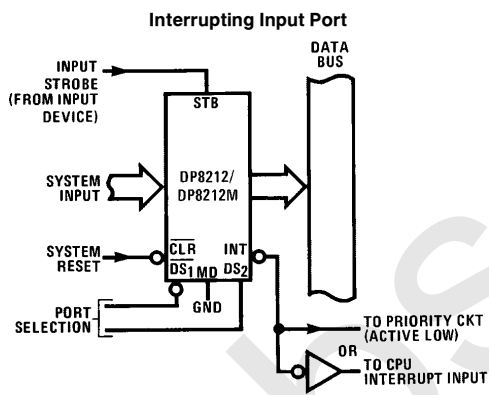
Interrupting Input Port

INPUT STROBE (FROM INPUT DEVICE)

STB

DATA BUS

SYSTEM INPUT

DP8212/ DP8212M

SYSTEM RESET

$\overline{CLR}$

INT

$\overline{DS_1}$ MD $DS_2$

GND

PORT SELECTION

TO PRIORITY CKT (ACTIVE LOW)

OR

TO CPU INTERRUPT INPUT